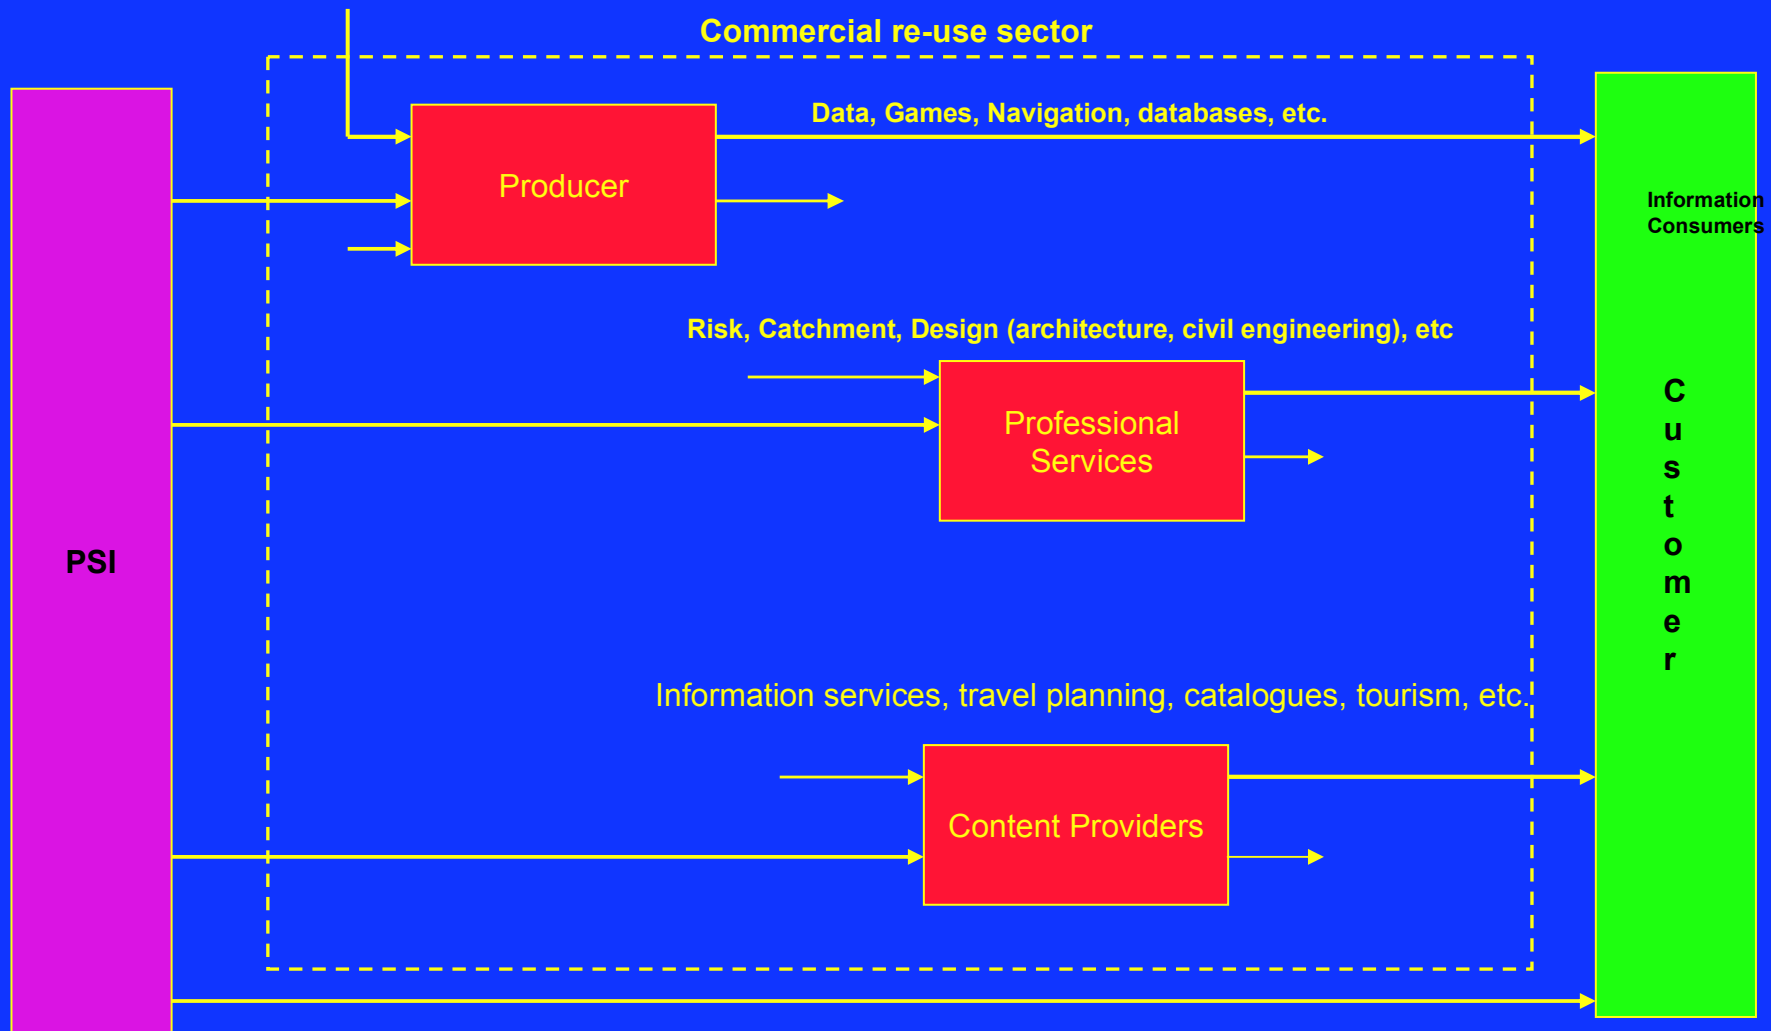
Commercial re-use sector

Data, Games, Navigation, databases, etc.

Producer

Information Consumers

Risk, Catchment, Design (architecture, civil engineering), etc

Professional Services

PSI

Customer

Information services, travel planning, catalogues, tourism, etc.

Content Providers